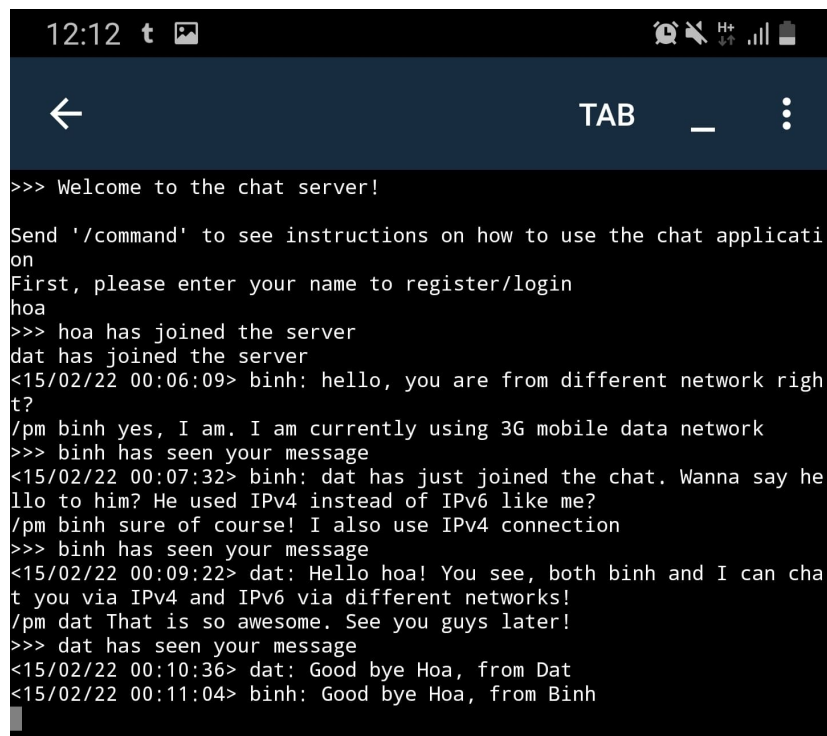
12:12 t

TAB _

>>> Welcome to the chat server!

Send '/command' to see instructions on how to use the chat application
First, please enter your name to register/login
hoa
>>> hoa has joined the server
dat has joined the server
<15/02/22 00:06:09> binh: hello, you are from different network right?
/pm binh yes, I am. I am currently using 3G mobile data network
>>> binh has seen your message
<15/02/22 00:07:32> binh: dat has just joined the chat. Wanna say hello to him? He used IPv4 instead of IPv6 like me?
/pm binh sure of course! I also use IPv4 connection
>>> binh has seen your message
<15/02/22 00:09:22> dat: Hello hoa! You see, both binh and I can chat you via IPv4 and IPv6 via different networks!
/pm dat That is so awesome. See you guys later!
>>> dat has seen your message
<15/02/22 00:10:36> dat: Good bye Hoa, from Dat
<15/02/22 00:11:04> binh: Good bye Hoa, from Binh